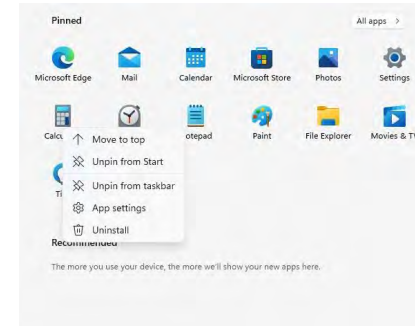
Pinned

All apps >

Microsoft Edge
Mail
Calendar
Microsoft Store
Photos
Settings

Calcu
otepad
Paint
File Explorer
Movies & T

Ti

Move to top
Unpin from Start
Unpin from taskbar
App settings
Uninstall

Recommended

The more you use your device, the more we'll show your new apps here.